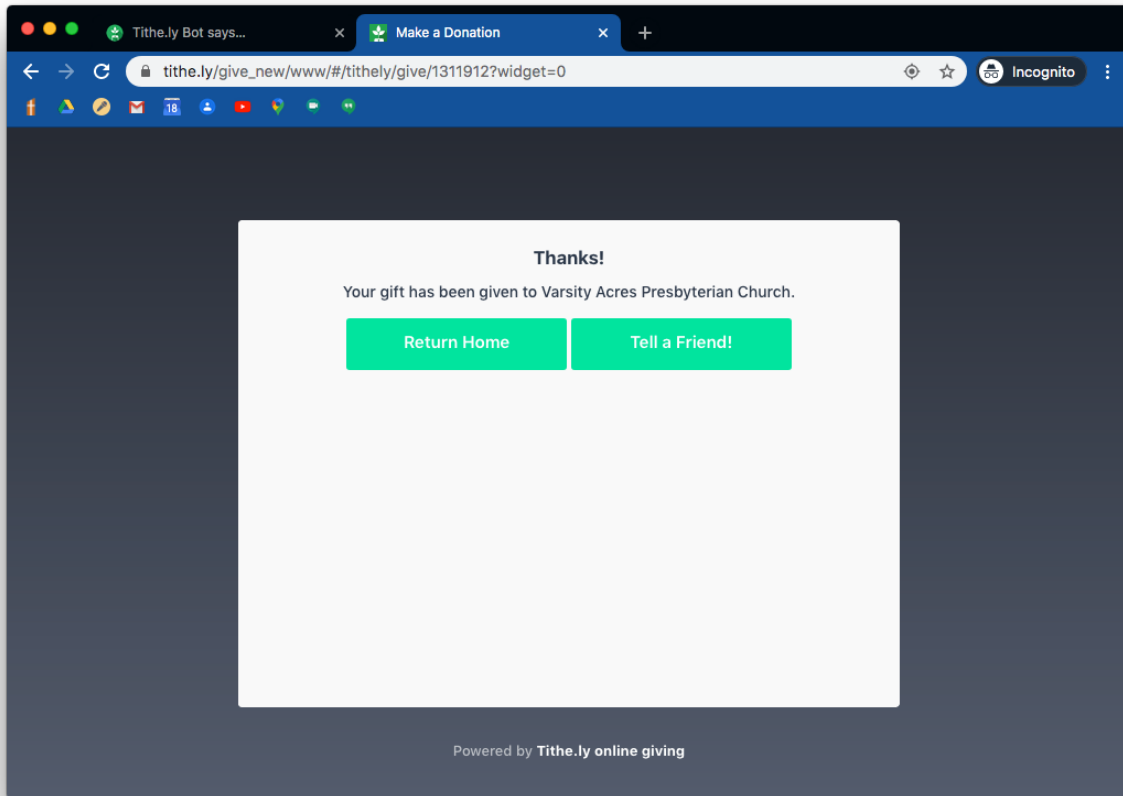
Tithe.ly Bot says...

Make a Donation

tithe.ly/give_new/www/#/tithely/give/1311912?widget=0

Incognito

18

Thanks!

Your gift has been given to Varsity Acres Presbyterian Church.

Return Home

Tell a Friend!

Powered by Tithe.ly online giving